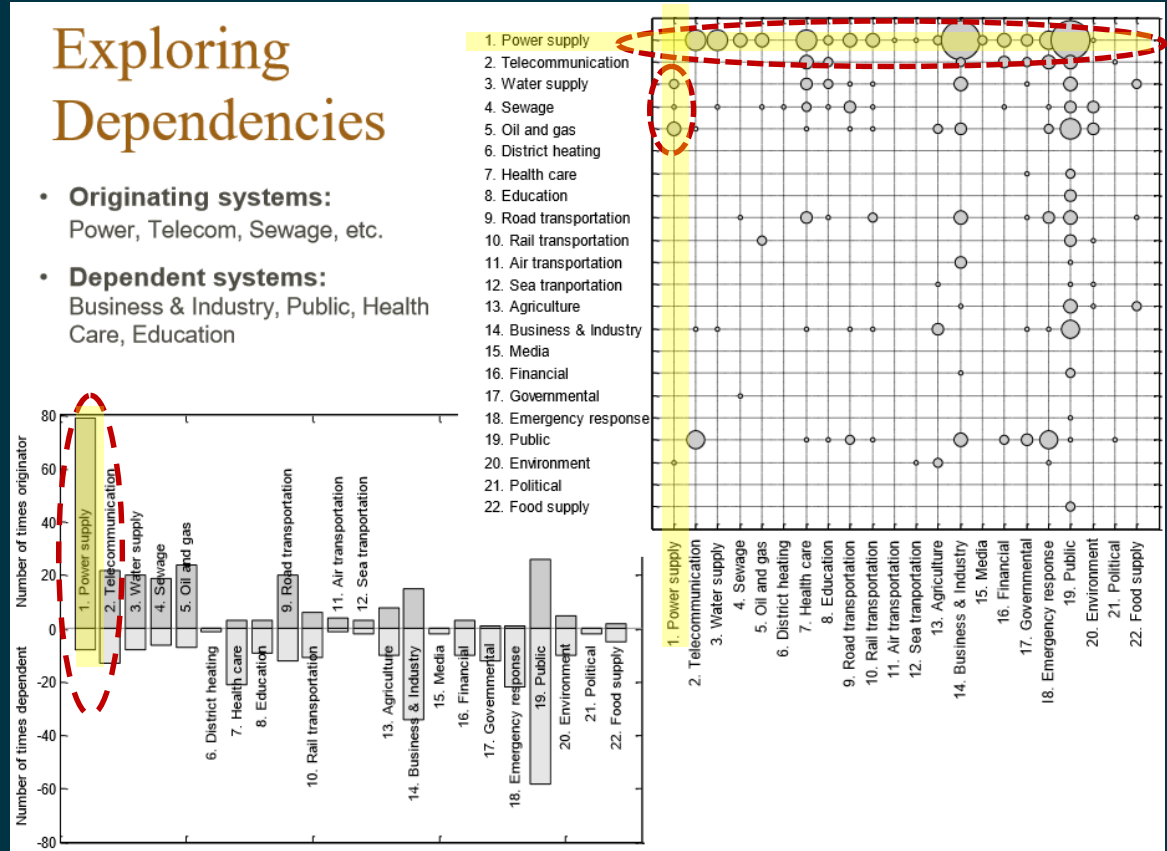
Exploring Dependencies

• Originating systems: Power, Telecom, Sewage, etc.

• Dependent systems: Business & Industry, Public, Health Care, Education

1. Power supply
2. Telecommunication
3. Water supply
4. Sewage
5. Oil and gas
6. District heating
7. Health care
8. Education
9. Road transportation
10. Rail transportation
11. Air transportation
12. Sea tranportation
13. Agriculture
14. Business & Industry
15. Media
16. Financial
17. Governmental
18. Emergency response
19. Public
20. Environment
21. Political
22. Food supply

1. Power supply
2. Telecommunication
3. Water supply
4. Sewage
5. Oil and gas
6. District heating
7. Health care
8. Education
9. Road transportation
10. Rail transportation
11. Air transportation
12. Sea tranportation
13. Agriculture
14. Business & Industry
15. Media
16. Financial
17. Governmental
18. Emergency response
19. Public
20. Environment
21. Political
22. Food supply

Number of times originator
Number of times dependent
80
60
40
20
0
-20
-40
-60
-80

1. Power supply
2. Telecommunication
3. Water supply
4. Sewage
5. Oil and gas
6. District heating
7. Health care
8. Education
9. Road transportation
10. Rail transportation
11. Air transportation
12. Sea tranportation
13. Agriculture
14. Business & Industry
15. Media
16. Financial
17. Governmental
18. Emergency response
19. Public
20. Environment
21. Political
22. Food supply